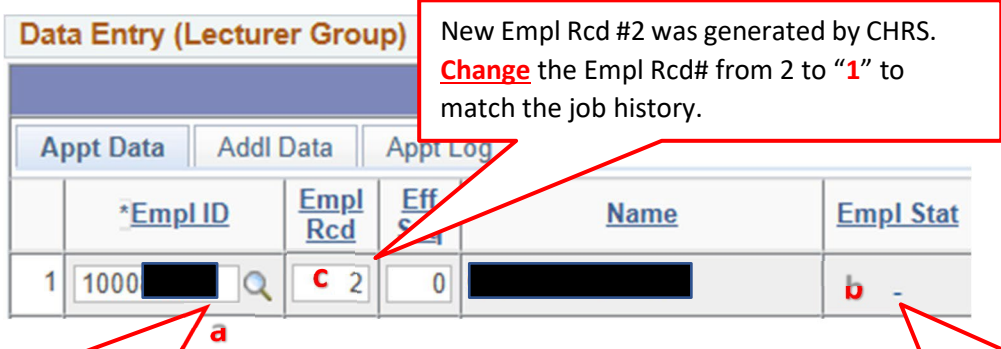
Data Entry (Lecturer Group)

New Empl Rcd #2 was generated by CHRS. **Change** the Empl Rcd# from 2 to “1” to match the job history.

Appt Data | Addl Data | Appt Log

| | *Empl ID | Empl Rcd | Eff Seq | Name | Empl Stat |
|---|---|---|---|---|---|
| 1 | 1000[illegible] | c 2 | 0 | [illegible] | b - |

a